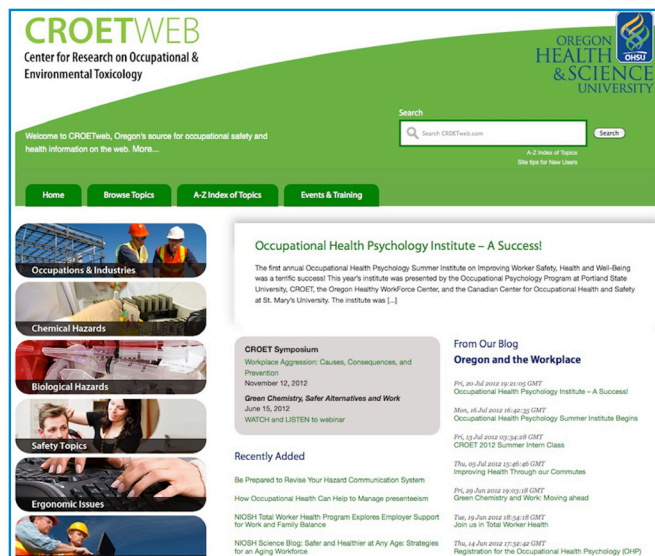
CROETWEB
Center for Research on Occupational & Environmental Toxicology

OREGON HEALTH & SCIENCE UNIVERSITY
OHSU

Welcome to CROETweb, Oregon's source for occupational safety and health information on the web. More...

Search
Search CROETweb.com
Search
A-Z Index of Topics
Site tips for New Users

Home
Browse Topics
A-Z Index of Topics
Events & Training

Occupations & Industries
Chemical Hazards
Biological Hazards
Safety Topics
Ergonomic Issues

Occupational Health Psychology Institute – A Success!

The first annual Occupational Health Psychology Summer Institute on Improving Worker Safety, Health and Well-Being was a terrific success! This year's institute was presented by the Occupational Psychology Program at Portland State University, CROET, the Oregon Healthy WorkForce Center, and the Canadian Center for Occupational Health and Safety at St. Mary's University. The institute was [...]

CROET Symposium
Workplace Aggression: Causes, Consequences, and Prevention
November 12, 2012
Green Chemistry, Safer Alternatives and Work
June 15, 2012
WATCH and LISTEN to webinar

Recently Added
Be Prepared to Revise Your Hazard Communication System
How Occupational Health Can Help to Manage presenteeism
NIOSH Total Worker Health Program Explores Employer Support for Work and Family Balance
NIOSH Science Blog: Safer and Healthier at Any Age: Strategies for an Aging Workforce

From Our Blog
Oregon and the Workplace
Fri, 20 Jul 2012 19:21:05 GMT
Occupational Health Psychology Institute – A Success!
Mon, 16 Jul 2012 16:42:35 GMT
Occupational Health Psychology Summer Institute Begins
Fri, 13 Jul 2012 03:34:28 GMT
CROET 2012 Summer Intern Class
Thu, 05 Jul 2012 15:46:46 GMT
Improving Health Through our Commutes
Fri, 29 Jun 2012 19:05:18 GMT
Green Chemistry and Work: Moving ahead
Tue, 19 Jun 2012 18:54:18 GMT
Join us in Total Worker Health
Thu, 14 Jun 2012 17:52:42 GMT
Registration for the Occupational Health Psychology (OHP)